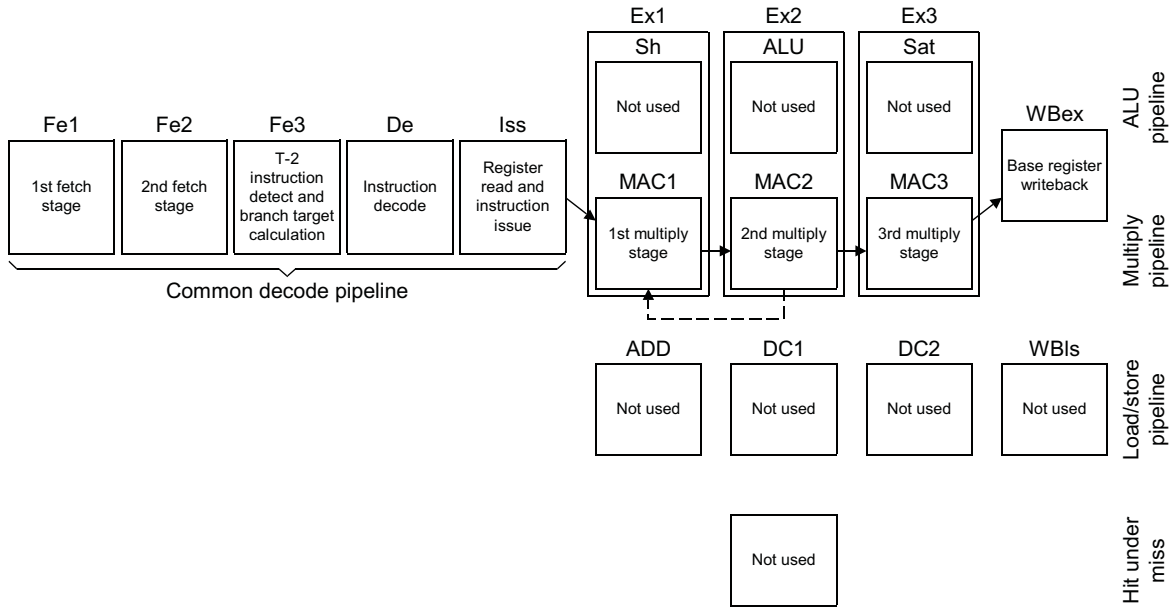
Fe1
1st fetch stage

Fe2
2nd fetch stage

Fe3
T-2 instruction detect and branch target calculation

De
Instruction decode

Iss
Register read and instruction issue

Common decode pipeline

Ex1
Sh
Not used
MAC1
1st multiply stage

Ex2
ALU
Not used
MAC2
2nd multiply stage

Ex3
Sat
Not used
MAC3
3rd multiply stage

WBex
Base register writeback

ALU pipeline

Multiply pipeline

ADD
Not used

DC1
Not used

DC2
Not used

WBls
Not used

Load/store pipeline

Not used

Hit under miss